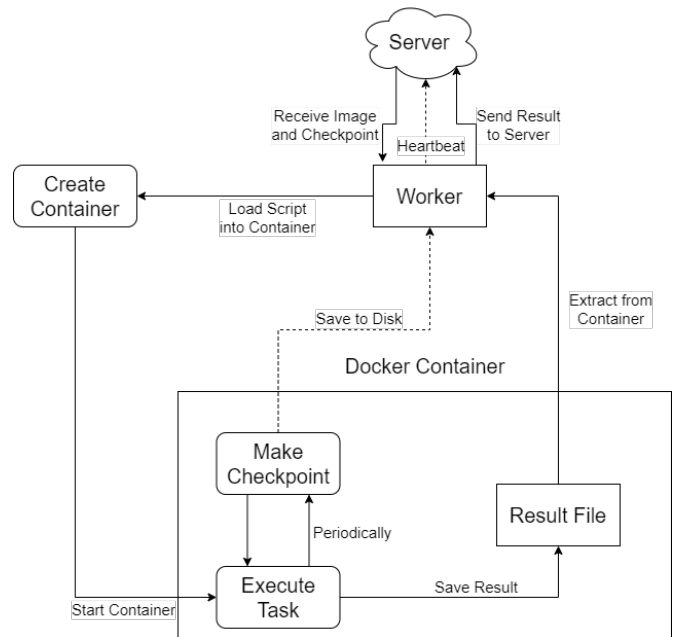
Server

Receive Image and Checkpoint

Heartbeat

Send Result to Server

Create Container

Load Script into Container

Worker

Save to Disk

Extract from Container

Docker Container

Make Checkpoint

Periodically

Result File

Start Container

Execute Task

Save Result